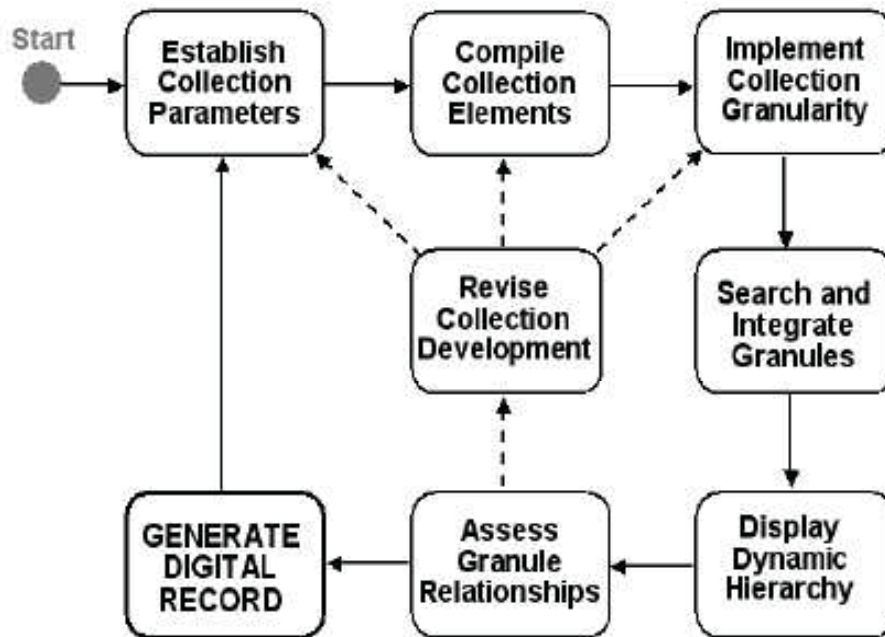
Start

Establish Collection Parameters

Compile Collection Elements

Implement Collection Granularity

Revise Collection Development

Search and Integrate Granules

GENERATE DIGITAL RECORD

Assess Granule Relationships

Display Dynamic Hierarchy